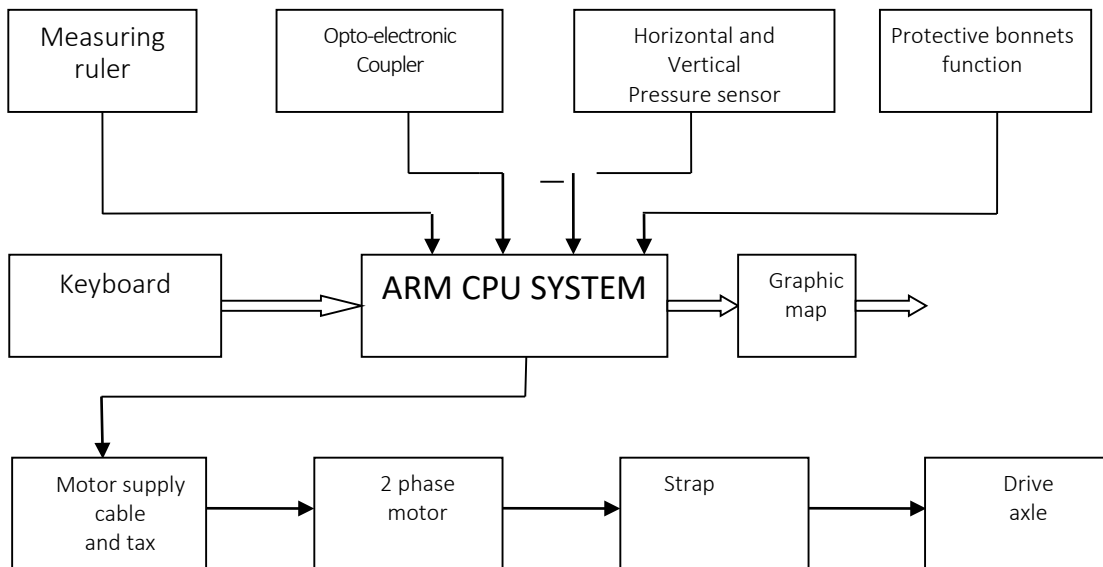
Measuring ruler

Opto-electronic Coupler

Horizontal and Vertical Pressure sensor

Protective bonnets function

Keyboard

ARM CPU SYSTEM

Graphic map

Motor supply cable and tax

2 phase motor

Strap

Drive axle